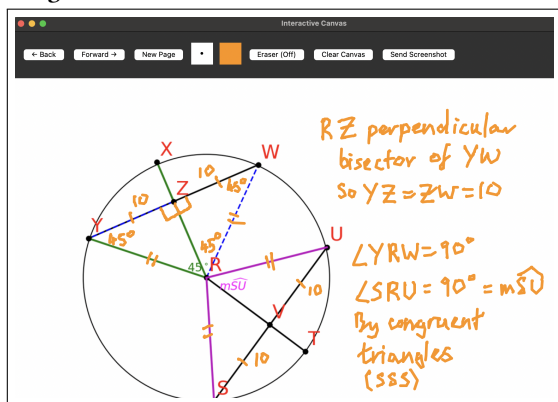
Interactive Canvas

← Back
Forward →
New Page
Eraser (Off)
Clear Canvas
Send Screenshot

X
W
10
45°
10
Z
Y
45°
45°
H
45°
R
H
U
$m\widehat{SU}$
10
V
T
10
S

RZ perpendicular bisector of YW
So YZ = ZW = 10

∠YRW = 90°
∠SRU = 90° = $m\widehat{SU}$
By congruent triangles (SSS)